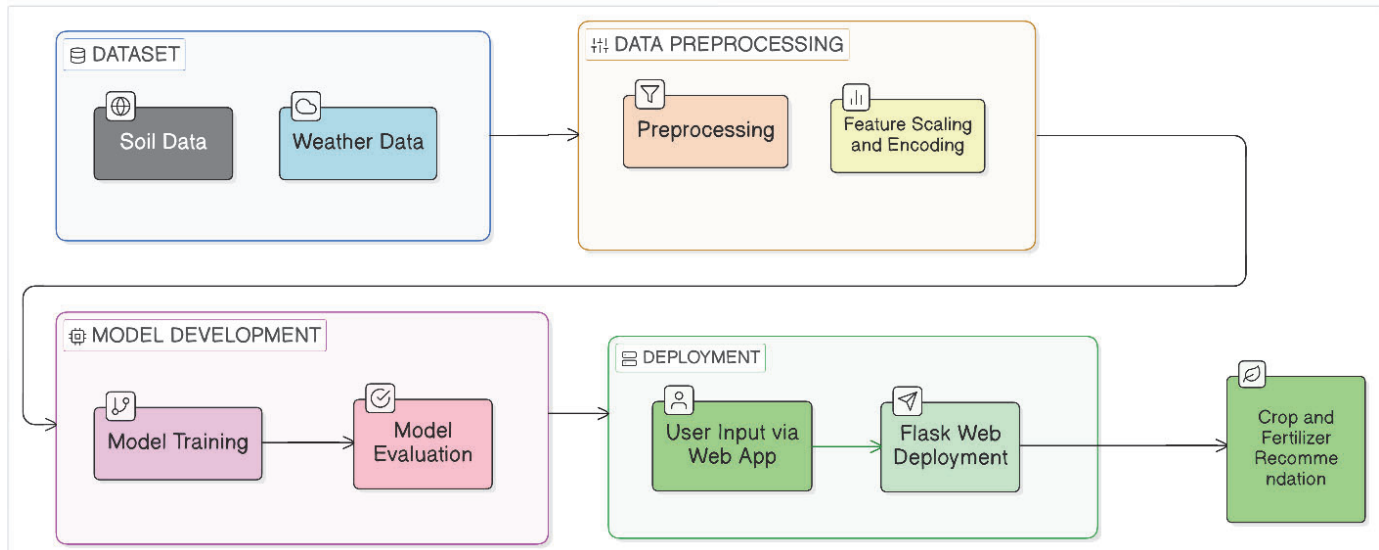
DATASET

Soil Data

Weather Data

DATA PREPROCESSING

Preprocessing

Feature Scaling and Encoding

MODEL DEVELOPMENT

Model Training

Model Evaluation

DEPLOYMENT

User Input via Web App

Flask Web Deployment

Crop and Fertilizer Recomme ndation